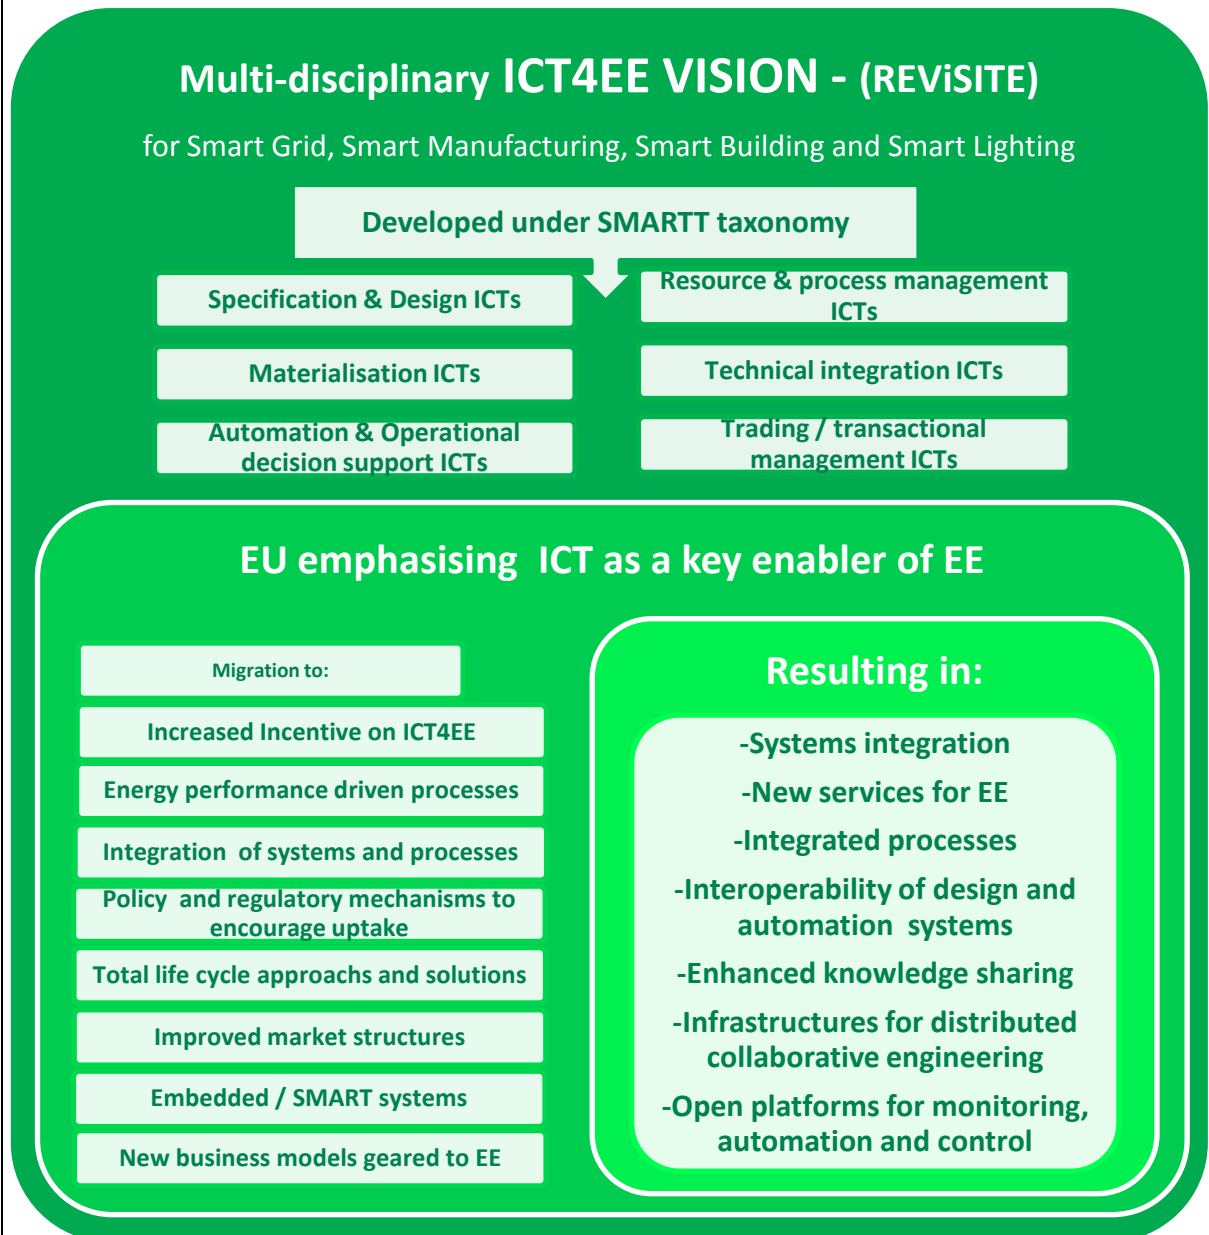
Multi-disciplinary ICT4EE VISION - (REViSITE)

for Smart Grid, Smart Manufacturing, Smart Building and Smart Lighting

Developed under SMARTT taxonomy

Specification & Design ICTs

Resource & process management ICTs

Materialisation ICTs

Technical integration ICTs

Automation & Operational decision support ICTs

Trading / transactional management ICTs

EU emphasising ICT as a key enabler of EE

Migration to:

Increased Incentive on ICT4EE

Energy performance driven processes

Integration of systems and processes

Policy and regulatory mechanisms to encourage uptake

Total life cycle approachs and solutions

Improved market structures

Embedded / SMART systems

New business models geared to EE

Resulting in:

-Systems integration

-New services for EE

-Integrated processes

-Interoperability of design and automation systems

-Enhanced knowledge sharing

-Infrastructures for distributed collaborative engineering

-Open platforms for monitoring, automation and control